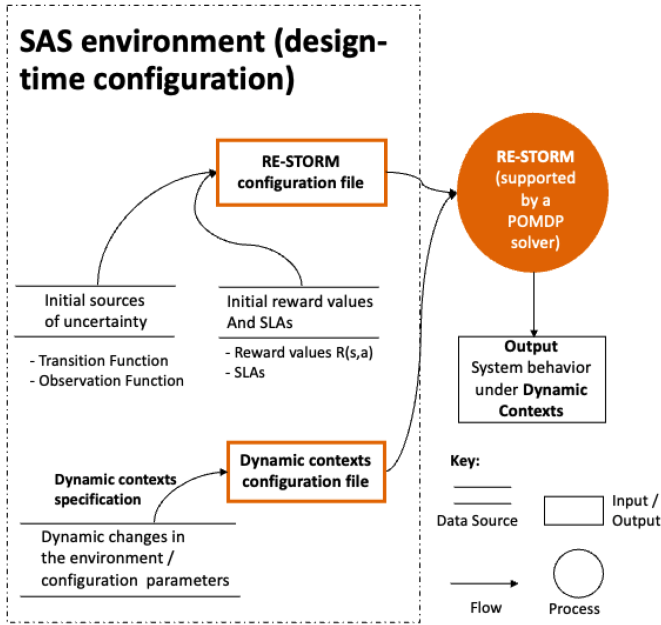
SAS environment (design-time configuration)

RE-STORM configuration file

RE-STORM (supported by a POMDP solver)

Initial sources of uncertainty

- Transition Function
- Observation Function

Initial reward values And SLAs

- Reward values R(s,a)
- SLAs

Output
System behavior under Dynamic Contexts

Dynamic contexts specification

Dynamic contexts configuration file

Dynamic changes in the environment / configuration parameters

Key:

Data Source

Input / Output

Flow

Process